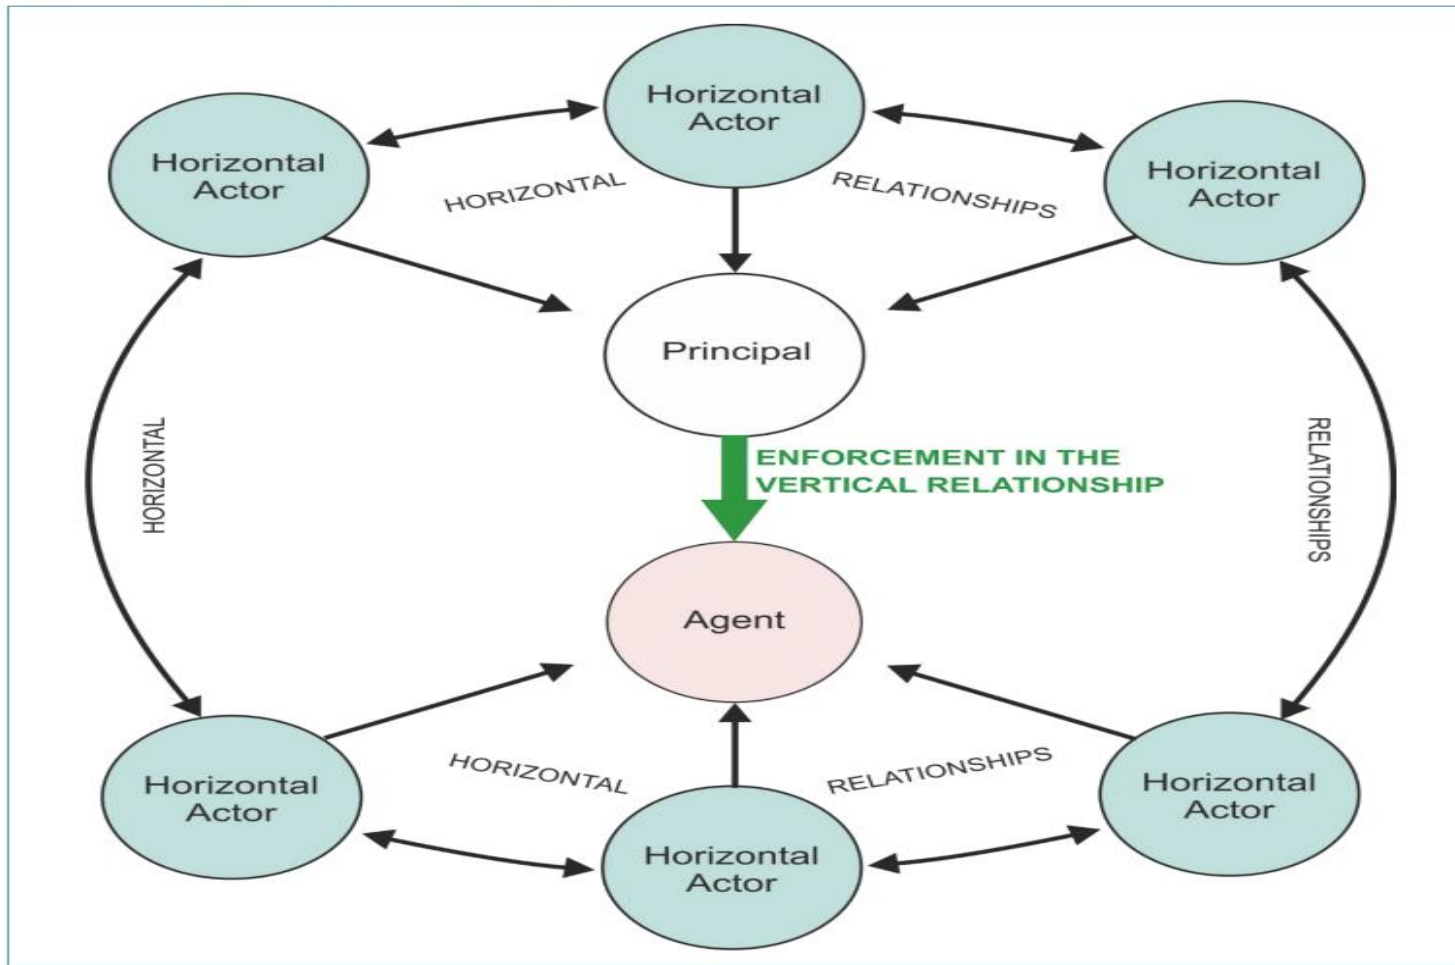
Horizontal Actor

Horizontal Actor

HORIZONTAL

RELATIONSHIPS

Horizontal Actor

Principal

HORIZONTAL

ENFORCEMENT IN THE VERTICAL RELATIONSHIP

RELATIONSHIPS

Agent

Horizontal Actor

HORIZONTAL

RELATIONSHIPS

Horizontal Actor

Horizontal Actor